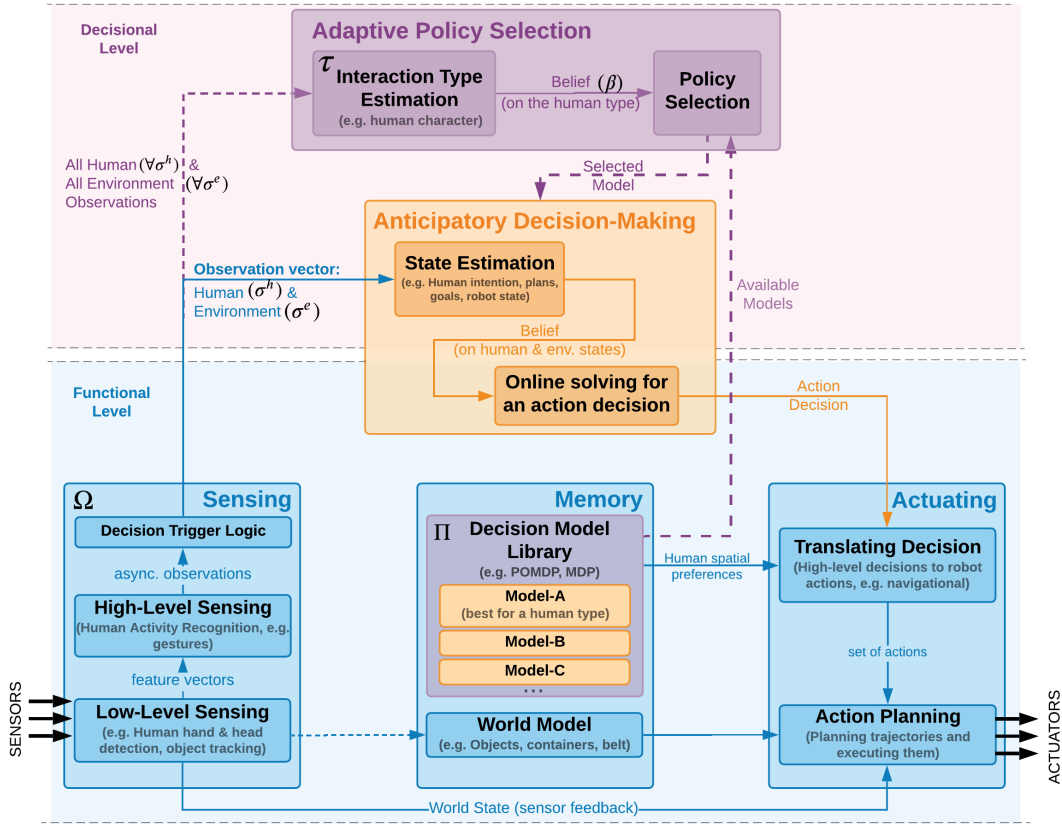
Decisional Level

Adaptive Policy Selection

$\tau$ Interaction Type Estimation
(e.g. human character)

Belief $(\beta)$
(on the human type)

Policy Selection

All Human $(\forall\sigma^h)$ & All Environment $(\forall\sigma^e)$ Observations

Selected Model

Anticipatory Decision-Making

Observation vector:
Human $(\sigma^h)$ & Environment $(\sigma^e)$

State Estimation
(e.g. Human intention, plans, goals, robot state)

Available Models

Belief
(on human & env. states)

Online solving for an action decision

Action Decision

Functional Level

$\Omega$ Sensing

Decision Trigger Logic

async. observations

High-Level Sensing
(Human Activity Recognition, e.g. gestures)

feature vectors

Low-Level Sensing
(e.g. Human hand & head detection, object tracking)

SENSORS

Memory

$\Pi$ Decision Model Library
(e.g. POMDP, MDP)

Model-A
(best for a human type)

Model-B

Model-C

. . .

World Model
(e.g. Objects, containers, belt)

Human spatial preferences

Actuating

Translating Decision
(High-level decisions to robot actions, e.g. navigational)

set of actions

Action Planning
(Planning trajectories and executing them)

ACTUATORS

World State (sensor feedback)